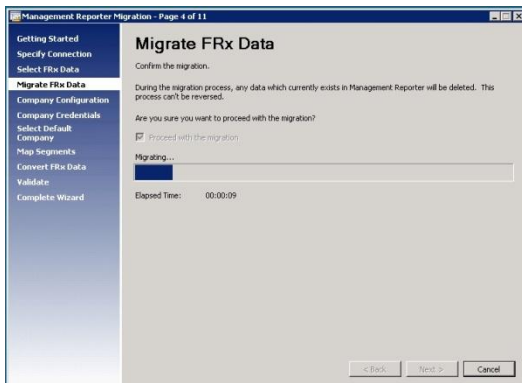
Management Reporter Migration - Page 4 of 11

Getting Started
Specify Connection
Select FRx Data
Migrate FRx Data
Company Configuration
Company Credentials
Select Default Company
Map Segments
Convert FRx Data
Validate
Complete Wizard

Migrate FRx Data

Confirm the migration.

During the migration process, any data which currently exists in Management Reporter will be deleted. This process can't be reversed.

Are you sure you want to proceed with the migration?

Proceed with the migration

Migrating...

Elapsed Time: 00:00:09

< Back
Next >
Cancel